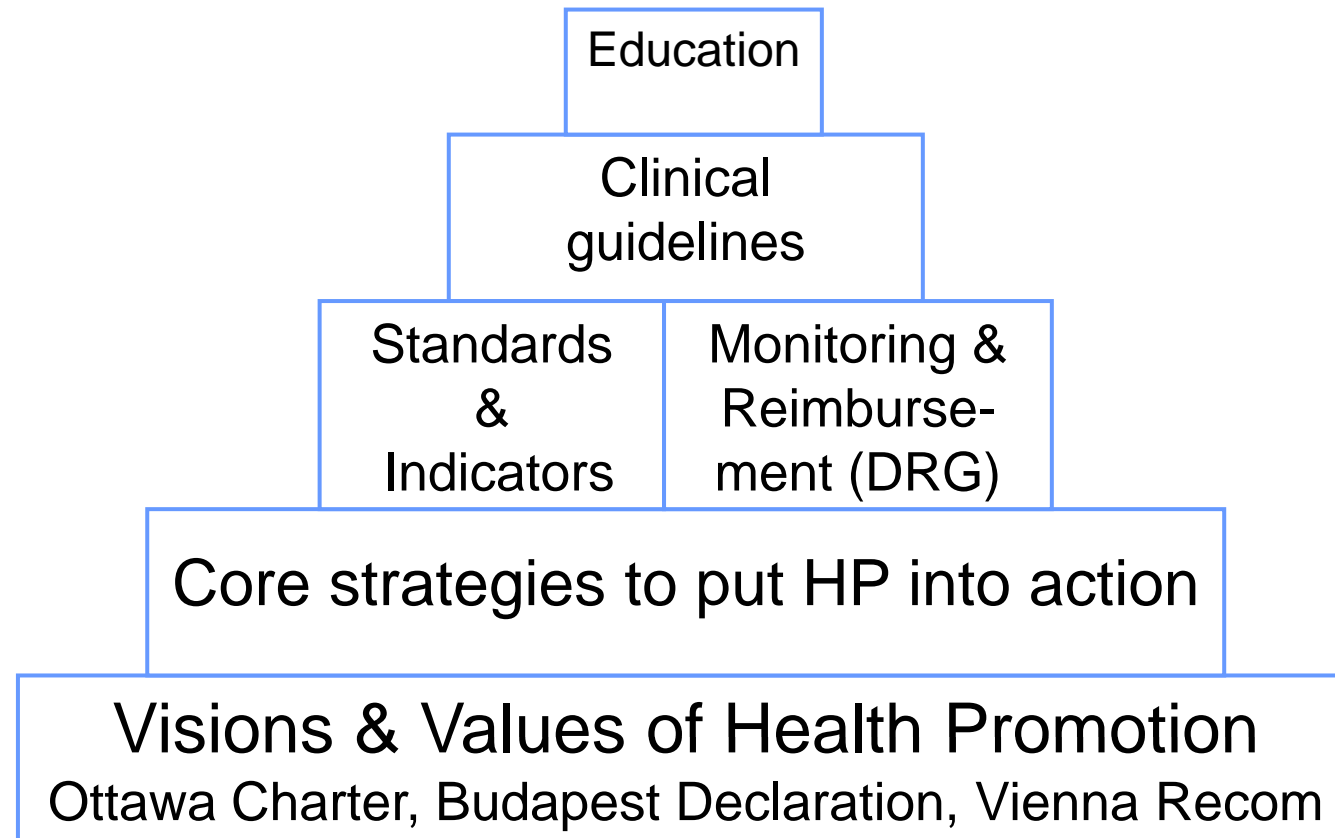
Education

Clinical guidelines

Standards & Indicators

Monitoring & Reimbursement (DRG)

Core strategies to put HP into action

Visions & Values of Health Promotion
Ottawa Charter, Budapest Declaration, Vienna Recom